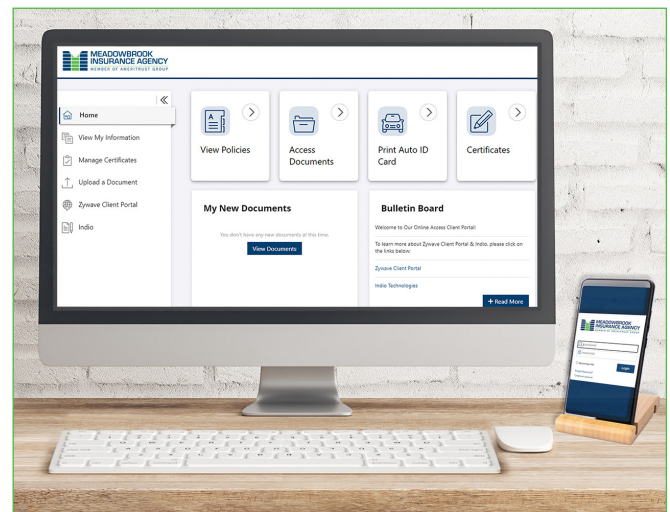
MEADOWBROOK INSURANCE AGENCY
MEMBER OF ARCHTRUST GROUP

«

Home
View My Information
Manage Certificates
Upload a Document
Zywave Client Portal
Indio

View Policies
Access Documents
Print Auto ID Card
Certificates

My New Documents

You don't have any new documents at this time.

View Documents

Bulletin Board

Welcome to Our Online Access Client Portal!

To learn more about Zywave Client Portal & Indio, please click on the links below:

Zywave Client Portal

Indio Technologies

+ Read More

MEADOWBROOK INSURANCE AGENCY
MEMBER OF ARCHTRUST GROUP

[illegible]
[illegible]
Login